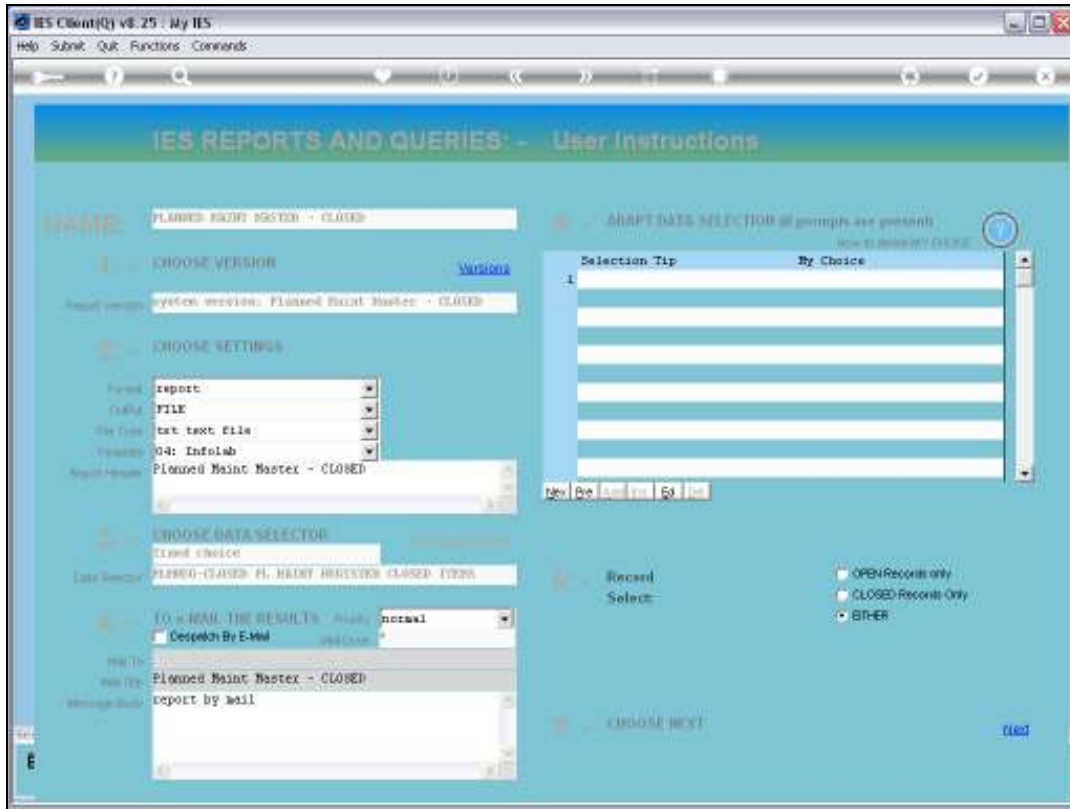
IES Client(Q) v8.25 : My IES
Help Submit Quit Functions Commands

IES REPORTS AND QUERIES: - User Instructions

NAME: PLANNED MAINT MASTER - CLOSED

1. CHOOSE VERSION Versions

Report Version system version: Planned Maint Master - CLOSED

2. CHOOSE SETTINGS

Format report
Output FILE
File Type txt text file
Printer 04: Infolab
Report Header Planned Maint Master - CLOSED

3. CHOOSE DATA SELECTOR
fixed choice
Data Selector PLANNED-CLOSED PL MAINT REGISTER CLOSED ITEMS

4. TO e-MAIL THE RESULTS Priority normal
Despatch By E-Mail
Mail To
Mail Cc
Mail Title Planned Maint Master - CLOSED
Message Body report by mail

5. ADAPT DATA SELECTION (if prompts are present)
How to delete MY CHOICE

| | Selection Tip | My Choice |
|---|---|---|
| 1 | | |

Nex Pre Add Ins Ed Del

6. Record Select
OPEN Records only
CLOSED Records Only
EITHER

7. CHOOSE NEXT
Next